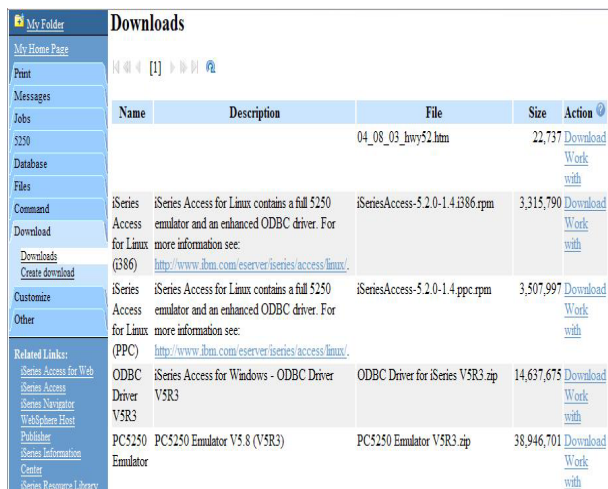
My Folder
My Home Page
Print
Messages
Jobs
5250
Database
Files
Command
Download
Downloads
Create download
Customize
Other

Related Links:
iSeries Access for Web
iSeries Access
iSeries Navigator
WebSphere Host Publisher
iSeries Information Center
iSeries Resource Library

Downloads

[1]

| Name | Description | File | Size | Action |
|---|---|---|---|---|
| | | 04_08_03_hwy52.htm | 22,737 | Download Work with |
| iSeries Access for Linux (i386) | iSeries Access for Linux contains a full 5250 emulator and an enhanced ODBC driver. For more information see: http://www.ibm.com/eserver/iseries/access/linux/. | iSeriesAccess-5.2.0-1.4.i386.rpm | 3,315,790 | Download Work with |
| iSeries Access for Linux (PPC) | iSeries Access for Linux contains a full 5250 emulator and an enhanced ODBC driver. For more information see: http://www.ibm.com/eserver/iseries/access/linux/. | iSeriesAccess-5.2.0-1.4.ppc.rpm | 3,507,997 | Download Work with |
| ODBC Driver V5R3 | iSeries Access for Windows - ODBC Driver V5R3 | ODBC Driver for iSeries V5R3.zip | 14,637,675 | Download Work with |
| PC5250 Emulator | PC5250 Emulator V5.8 (V5R3) | PC5250 Emulator V5R3.zip | 38,946,701 | Download Work with |